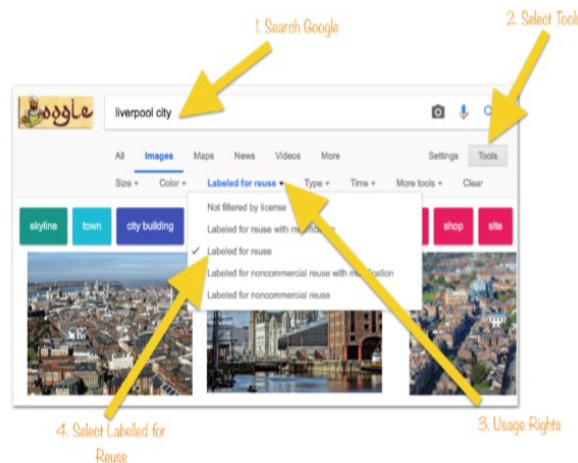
1. Search Google

2. Select Tools

Google

liverpool city

All Images Maps News Videos More Settings Tools

Size ▾ Color ▾ Labeled for reuse ▾ Type ▾ Time ▾ More tools ▾ Clear

skyline town city building shop site

Not filtered by license

Labeled for reuse with m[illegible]

✓ Labeled for reuse

Labeled for noncommercial reuse with m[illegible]

Labeled for noncommercial reuse

3. Usage Rights

4. Select Labelled for Reuse